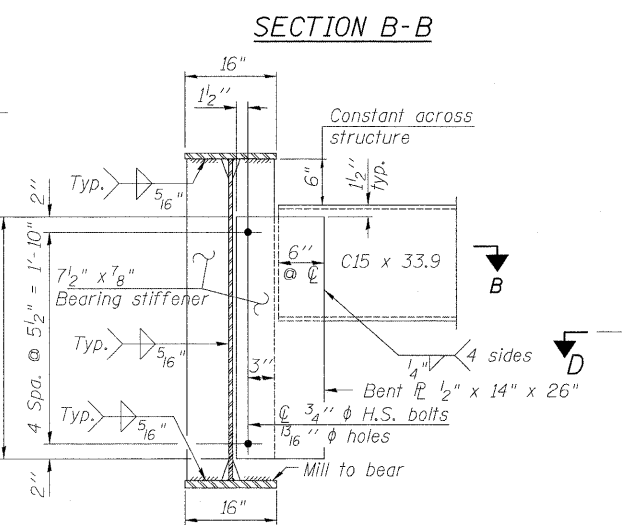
SECTION B-B

16"

$1\frac{1}{2}$"

Constant across structure

6"

$1\frac{1}{2}$" typ.

Typ. $\frac{5}{16}$"

2"

$7\frac{1}{2}$" x $\frac{7}{8}$"
Bearing stiffener

6" @ ℄

C15 x 33.9

B

4 Spa. @ $5\frac{1}{2}$" = 1'-10"

Typ. $\frac{5}{16}$"

3"

$\frac{1}{4}$" 4 sides

D

Bent ℙ $\frac{1}{2}$" x 14" x 26"

Typ. $\frac{5}{16}$"

℄ $\frac{3}{4}$" ϕ H.S. bolts
$\frac{13}{16}$" ϕ holes

2"

Mill to bear

16"